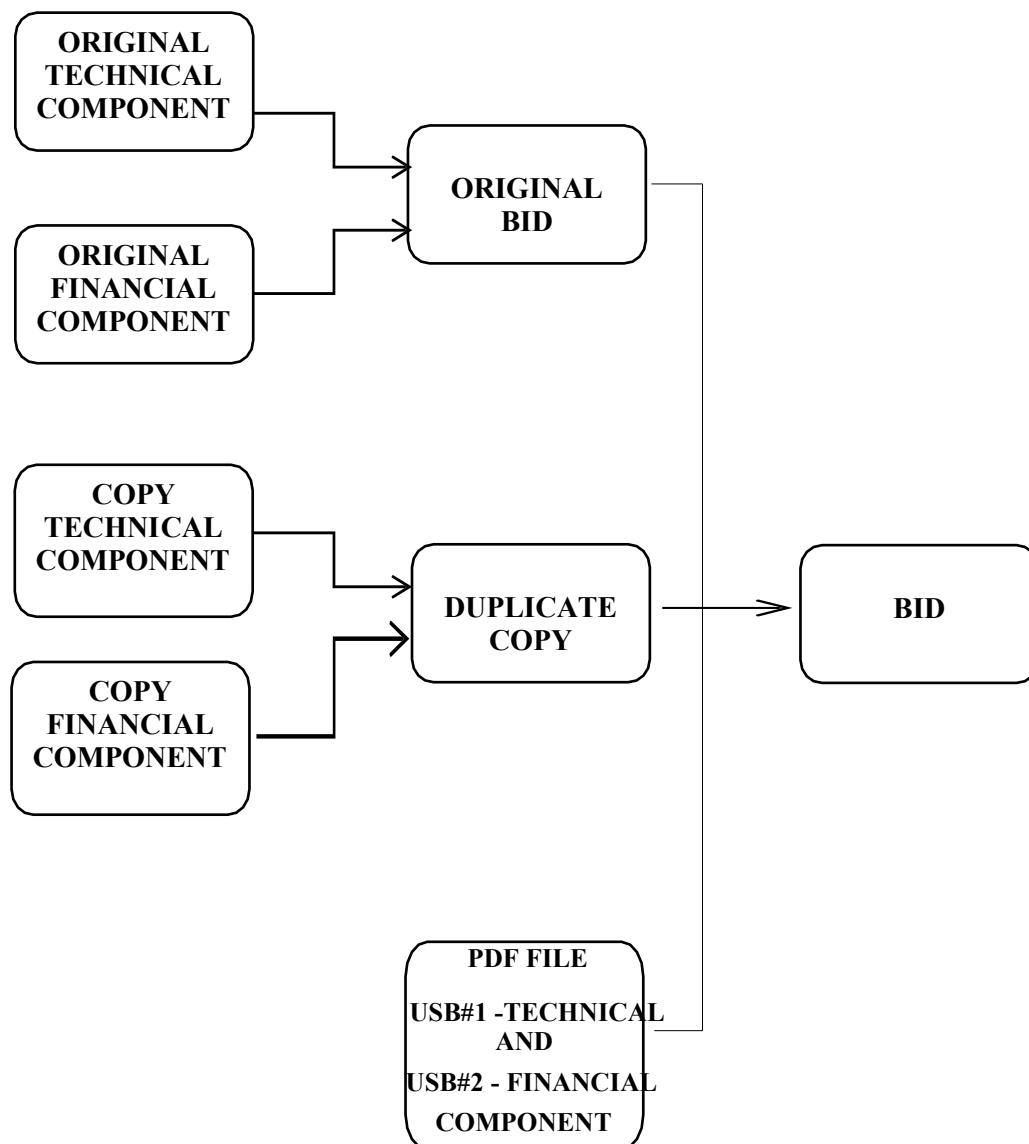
ORIGINAL TECHNICAL COMPONENT

ORIGINAL FINANCIAL COMPONENT

ORIGINAL BID

COPY TECHNICAL COMPONENT

COPY FINANCIAL COMPONENT

DUPLICATE COPY

BID

PDF FILE

USB#1 -TECHNICAL AND

USB#2 - FINANCIAL

COMPONENT